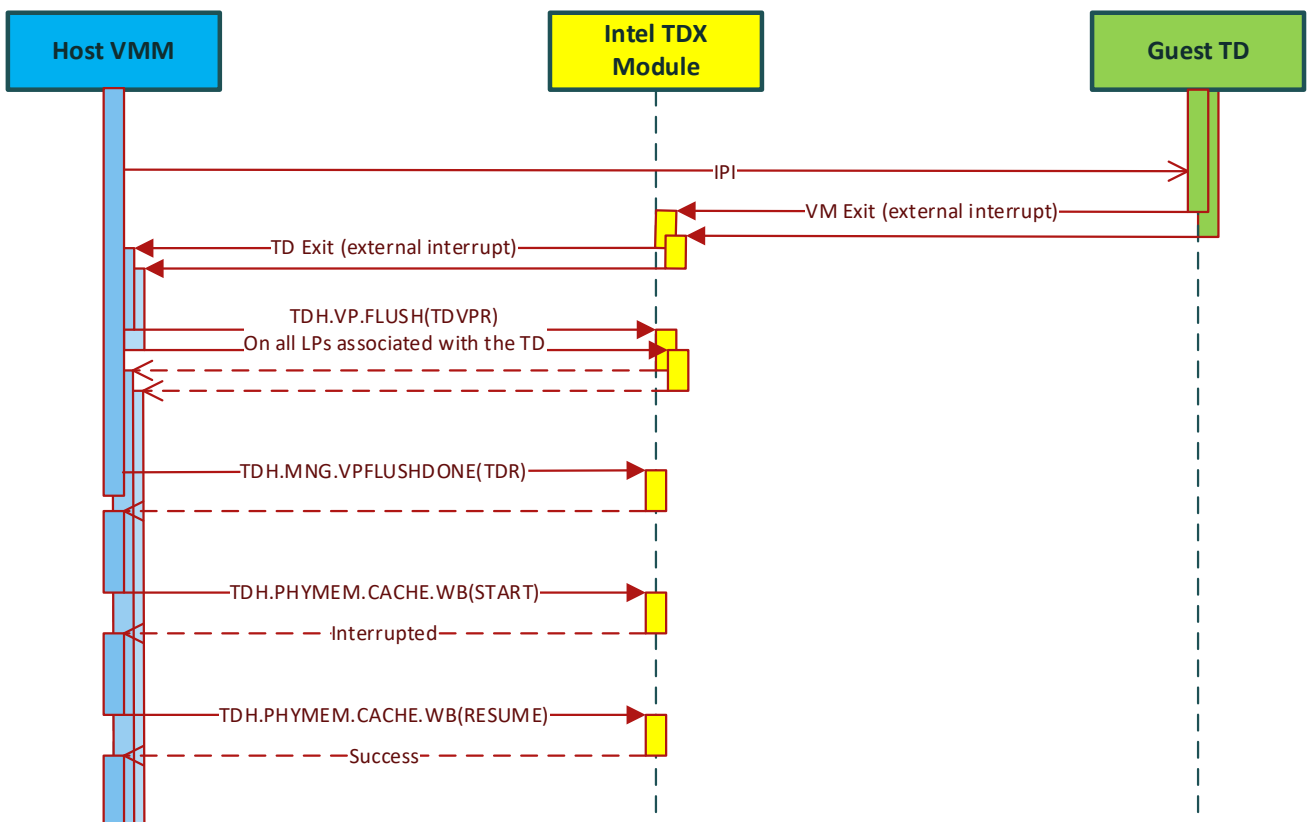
Host VMM

Intel TDX Module

Guest TD

IPI

VM Exit (external interrupt)

TD Exit (external interrupt)

TDH.VP.FLUSH(TDVPR)

On all LPs associated with the TD

TDH.MNG.VPFLUSHDONE(TDR)

TDH.PHYMEM.CACHE.WB(START)

Interrupted

TDH.PHYMEM.CACHE.WB(RESUME)

Success